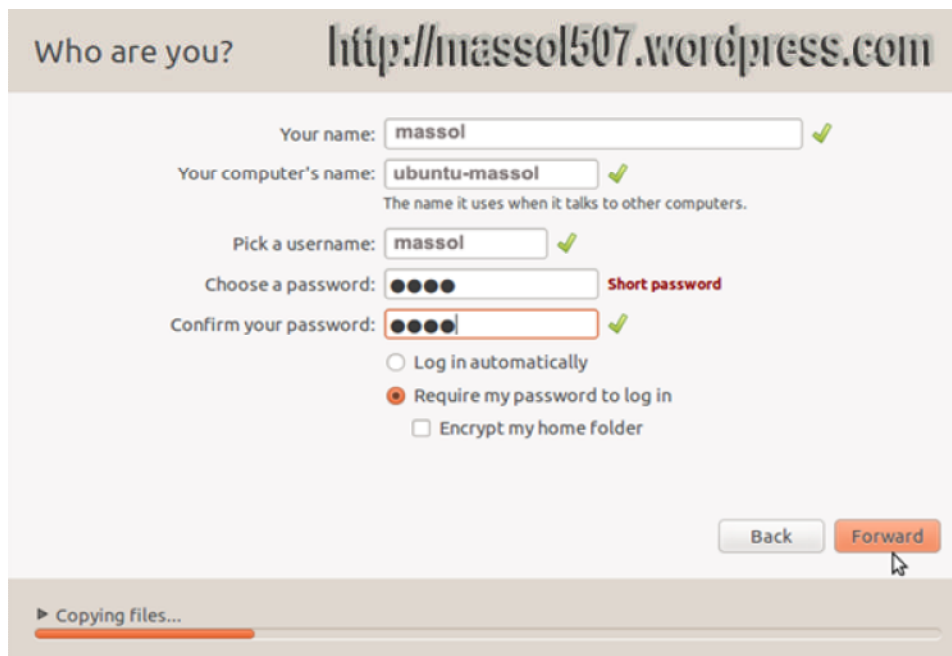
Who are you? http://massol507.wordpress.com

Your name: massol

Your computer's name: ubuntu-massol

The name it uses when it talks to other computers.

Pick a username: massol

Choose a password: ●●●● Short password

Confirm your password: ●●●●

Log in automatically

Require my password to log in

Encrypt my home folder

Back Forward

▸ Copying files...